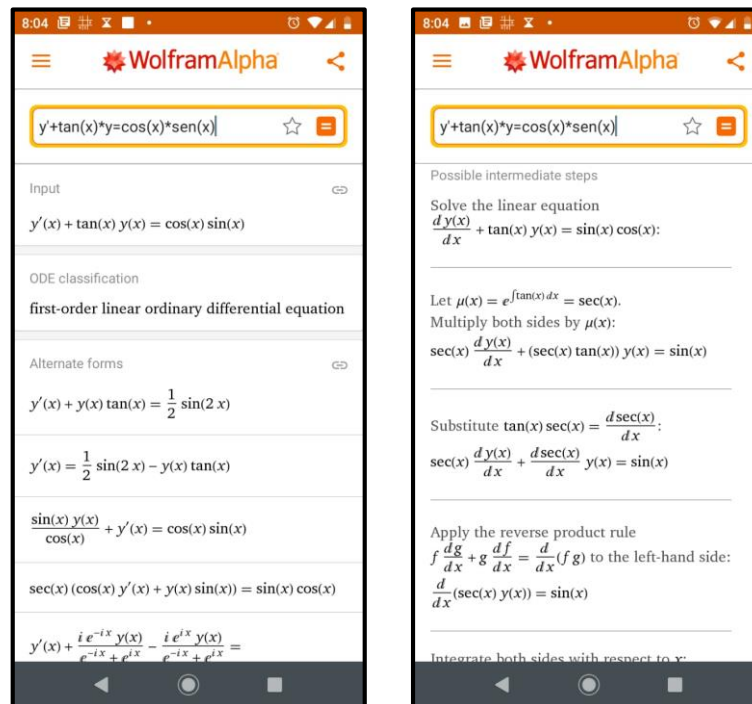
8:04

WolframAlpha

y'+tan(x)*y=cos(x)*sen(x)

Input

$y'(x) + \tan(x)\, y(x) = \cos(x) \sin(x)$

ODE classification

first-order linear ordinary differential equation

Alternate forms

$y'(x) + y(x) \tan(x) = \frac{1}{2} \sin(2\,x)$

$y'(x) = \frac{1}{2} \sin(2\,x) - y(x) \tan(x)$

$\frac{\sin(x)\, y(x)}{\cos(x)} + y'(x) = \cos(x) \sin(x)$

$\sec(x)\,(\cos(x)\, y'(x) + y(x) \sin(x)) = \sin(x) \cos(x)$

$y'(x) + \frac{i\, e^{-i\,x}\, y(x)}{e^{-i\,x} + e^{i\,x}} - \frac{i\, e^{i\,x}\, y(x)}{e^{-i\,x} + e^{i\,x}} =$

8:04

WolframAlpha

y'+tan(x)*y=cos(x)*sen(x)

Possible intermediate steps

Solve the linear equation $\frac{d\,y(x)}{dx} + \tan(x)\, y(x) = \sin(x) \cos(x)$:

Let $\mu(x) = e^{\int \tan(x)\, dx} = \sec(x)$.
Multiply both sides by $\mu(x)$:
$\sec(x) \frac{d\,y(x)}{dx} + (\sec(x) \tan(x))\, y(x) = \sin(x)$

Substitute $\tan(x) \sec(x) = \frac{d \sec(x)}{dx}$:
$\sec(x) \frac{d\,y(x)}{dx} + \frac{d \sec(x)}{dx}\, y(x) = \sin(x)$

Apply the reverse product rule $f \frac{dg}{dx} + g \frac{df}{dx} = \frac{d}{dx}(f\,g)$ to the left-hand side:
$\frac{d}{dx}(\sec(x)\, y(x)) = \sin(x)$

Integrate both sides with respect to x: